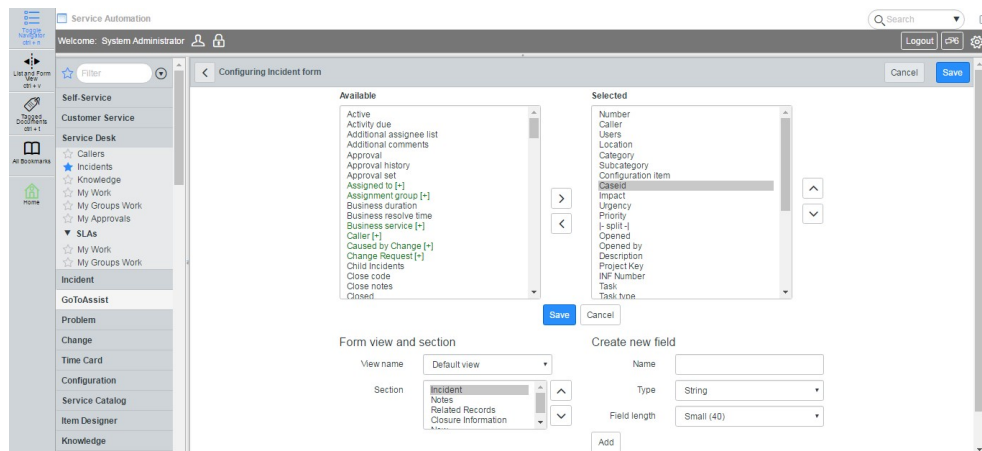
Toggle Navigator ctrl + n

Service Automation

Search

Welcome: System Administrator

Logout

List and Form View ctrl + v

Tagged Documents ctrl + t

All Bookmarks

Home

Filter

Self-Service

Customer Service

Service Desk

Callers

Incidents

Knowledge

My Work

My Groups Work

My Approvals

SLAs

My Work

My Groups Work

Incident

GoToAssist

Problem

Change

Time Card

Configuration

Service Catalog

Item Designer

Knowledge

Configuring Incident form

Cancel

Save

Available

Active
Activity due
Additional assignee list
Additional comments
Approval
Approval history
Approval set
Assigned to [+]
Assignment group [+]
Business duration
Business resolve time
Business service [+]
Caller [+]
Caused by Change [+]
Change Request [+]
Child Incidents
Close code
Close notes
Closed

Selected

Number
Caller
Users
Location
Category
Subcategory
Configuration item
Caseid
Impact
Urgency
Priority
|- split -|
Opened
Opened by
Description
Project Key
INF Number
Task
Task type

Save

Cancel

Form view and section

View name

Default view

Section

Incident
Notes
Related Records
Closure Information

Create new field

Name

Type

String

Field length

Small (40)

Add